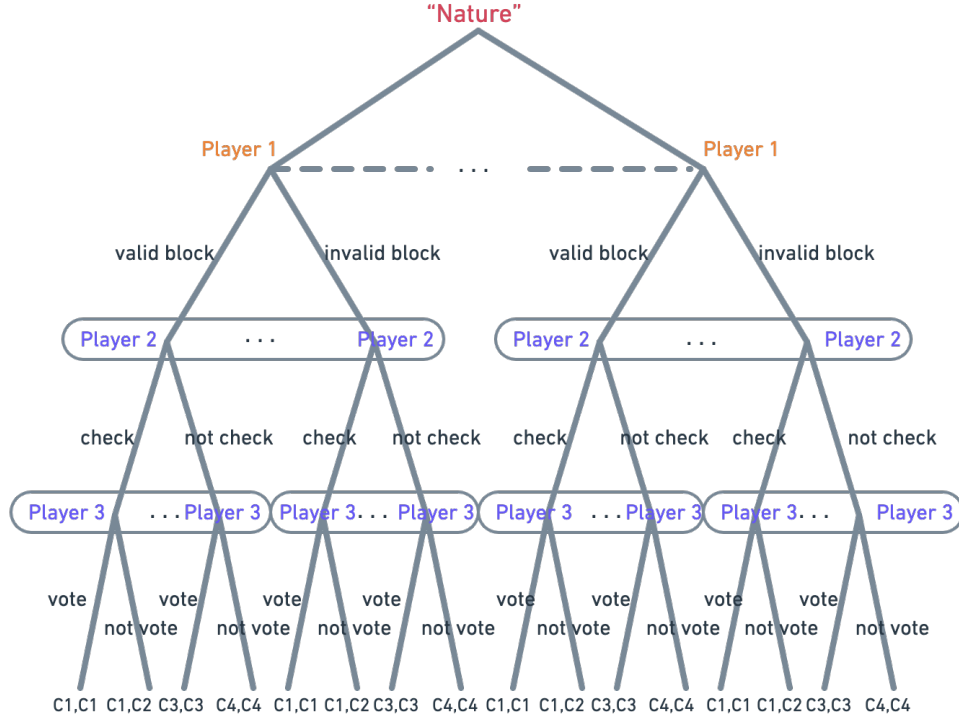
"Nature"

Player 1 . . . Player 1

valid block invalid block valid block invalid block

Player 2 . . . Player 2 Player 2 . . . Player 2

check not check check not check check not check check not check

Player 3 . . . Player 3 Player 3 . . . Player 3 Player 3 . . . Player 3 Player 3 . . . Player 3

vote not vote vote not vote vote not vote vote not vote vote not vote vote not vote vote not vote vote not vote

C1,C1 C1,C2 C3,C3 C4,C4 C1,C1 C1,C2 C3,C3 C4,C4 C1,C1 C1,C2 C3,C3 C4,C4 C1,C1 C1,C2 C3,C3 C4,C4